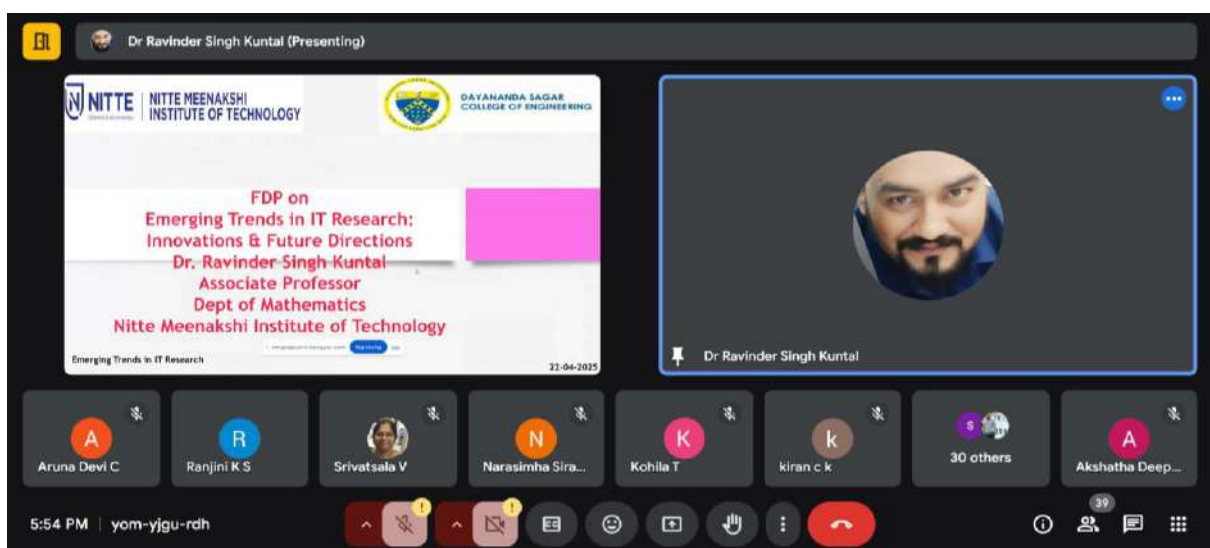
Dr Ravinder Singh Kuntal (Presenting)

NITTE | NITTE MEENAKSHI INSTITUTE OF TECHNOLOGY

DAYANANDA SAGAR COLLEGE OF ENGINEERING

FDP on
Emerging Trends in IT Research:
Innovations & Future Directions
Dr. Ravinder Singh Kuntal
Associate Professor
Dept of Mathematics
Nitte Meenakshi Institute of Technology

Emerging Trends in IT Research

22-04-2025

Dr Ravinder Singh Kuntal

A
Aruna Devi C

R
Ranjini K S

Srivatsala V

N
Narasimha Sira...

K
Kohila T

k
kiran c k

s
30 others

A
Akshatha Deep...

5:54 PM | yom-yjgu-rdh

39